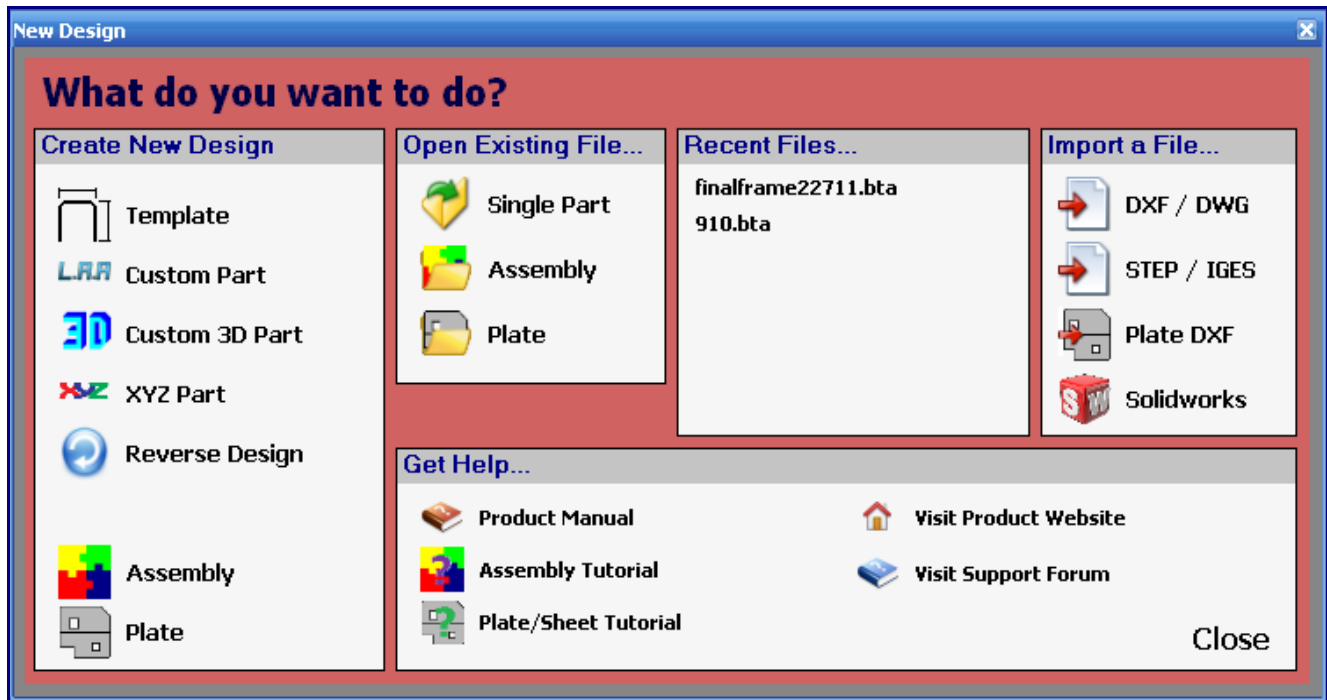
New Design

What do you want to do?

Create New Design

Template

L.R.A Custom Part

3D Custom 3D Part

XYZ XYZ Part

Reverse Design

Assembly

Plate

Open Existing File...

Single Part

Assembly

Plate

Recent Files...

finalframe22711.bta

910.bta

Import a File...

DXF / DWG

STEP / IGES

Plate DXF

SW Solidworks

Get Help...

Product Manual

Assembly Tutorial

Plate/Sheet Tutorial

Visit Product Website

Visit Support Forum

Close